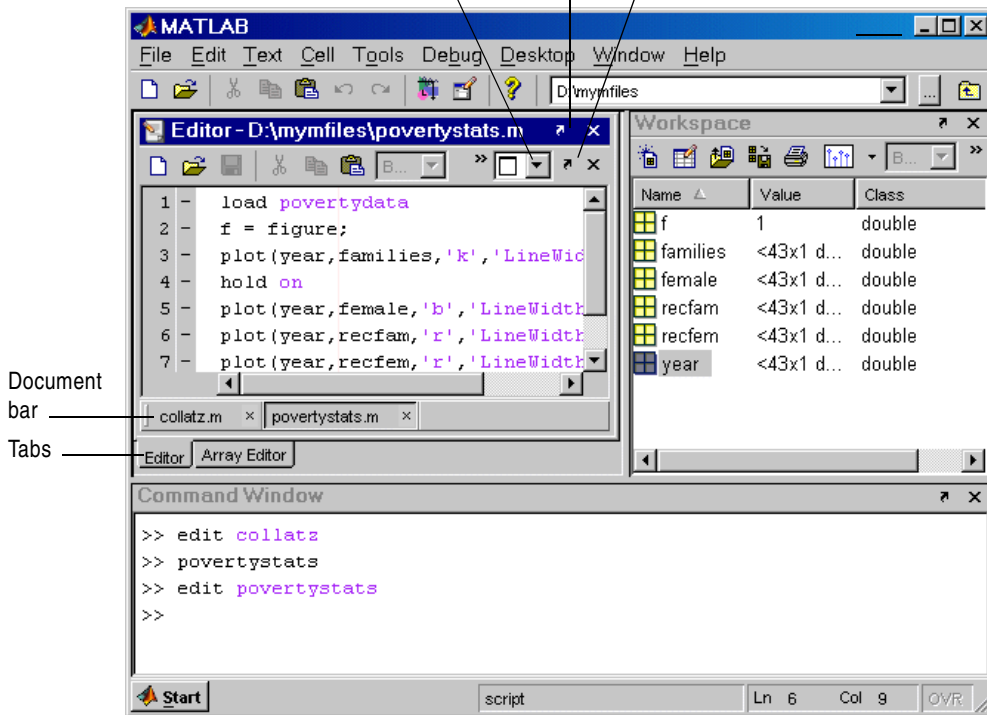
MATLAB

File Edit Text Cell Tools Debug Desktop Window Help

D:\mymfiles

Editor - D:\mymfiles\povertystats.m

B...

1 – load povertydata
2 – f = figure;
3 – plot(year,families,'k','LineWid
4 – hold on
5 – plot(year,female,'b','LineWidth
6 – plot(year,recfam,'r','LineWidth
7 – plot(year,recfem,'r','LineWidth

collatz.m × povertystats.m ×

Editor Array Editor

Document bar

Tabs

Workspace

B...

| Name | Value | Class |
|---|---|---|
| f | 1 | double |
| families | <43x1 d... | double |
| female | <43x1 d... | double |
| recfam | <43x1 d... | double |
| recfem | <43x1 d... | double |
| year | <43x1 d... | double |

Command Window

>> edit collatz
>> povertystats
>> edit povertystats
>>

Start script Ln 6 Col 9 OVR